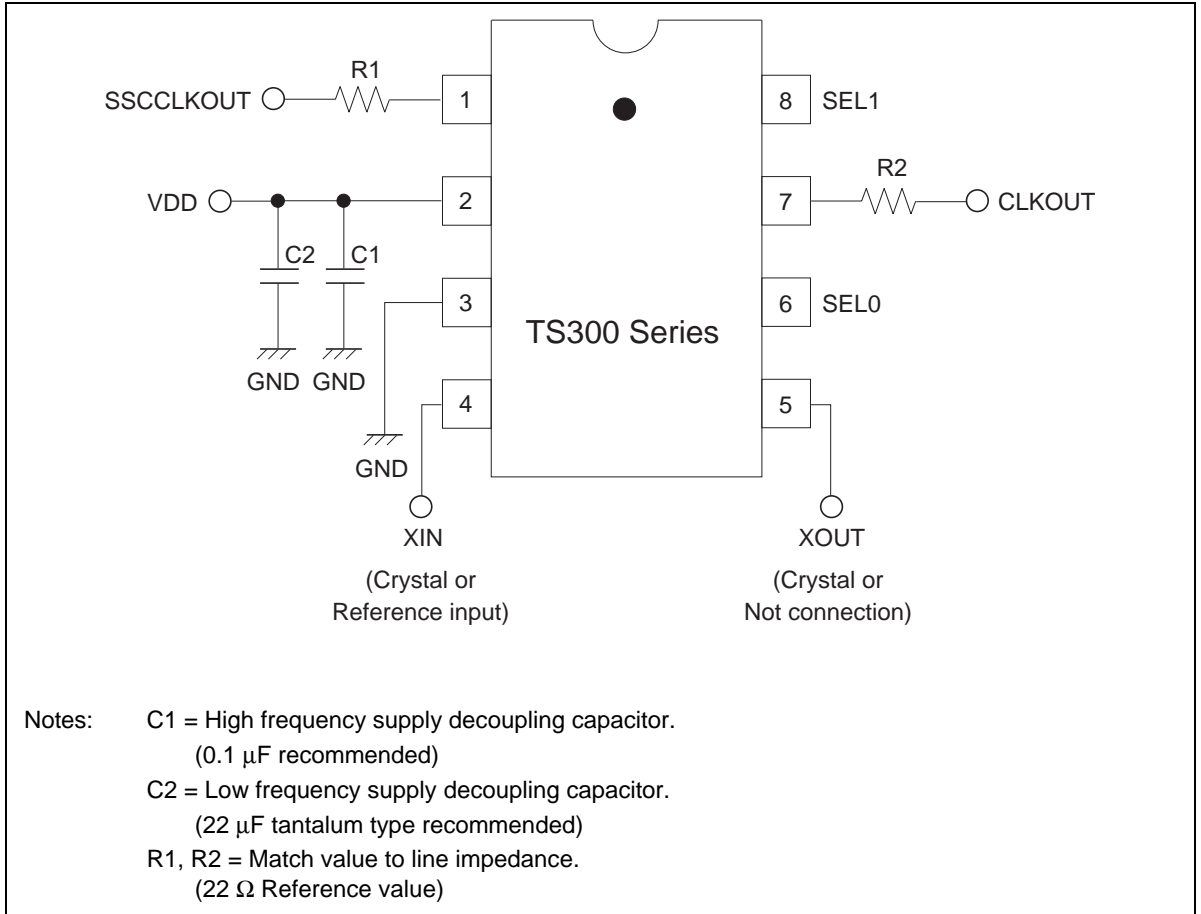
R1
SSCCLKOUT
1
8
SEL1
R2
VDD
2
7
CLKOUT
C2
C1
3
6
SEL0
TS300 Series
GND GND
4
5
GND
XIN
(Crystal or Reference input)
XOUT
(Crystal or Not connection)

Notes: C1 = High frequency supply decoupling capacitor.
(0.1 μF recommended)
C2 = Low frequency supply decoupling capacitor.
(22 μF tantalum type recommended)
R1, R2 = Match value to line impedance.
(22 Ω Reference value)